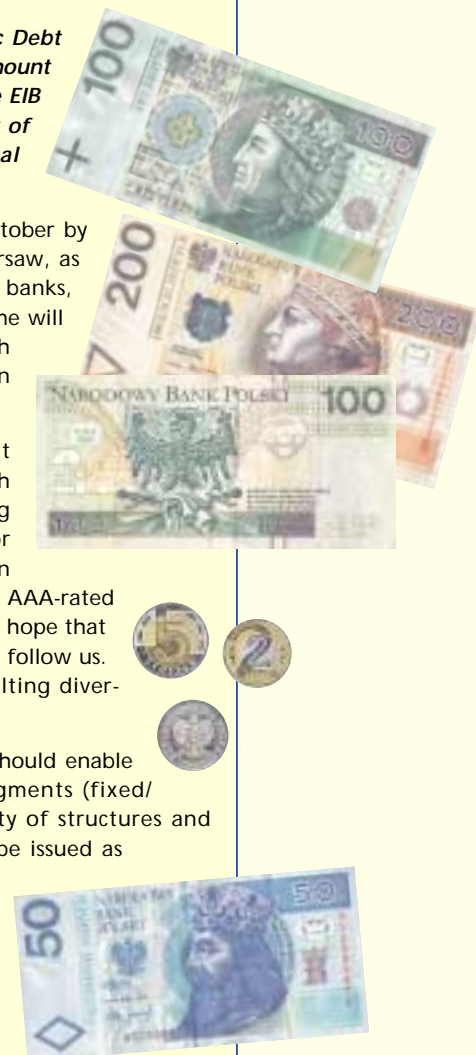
: Debt
mount
e EIB
t of
al

tober by
rsaw, as
banks,
he will
h
n

t
h
g
r
n
AAA-rated
hope that
follow us.
lting diver-

hould enable
gments (fixed/
ty of structures and
be issued as

100

100

200

200

NARODOWY BANK POLSKI

NARODOWY BANK POLSKI 100

5

2

50

NARODOWY BANK POLSKI